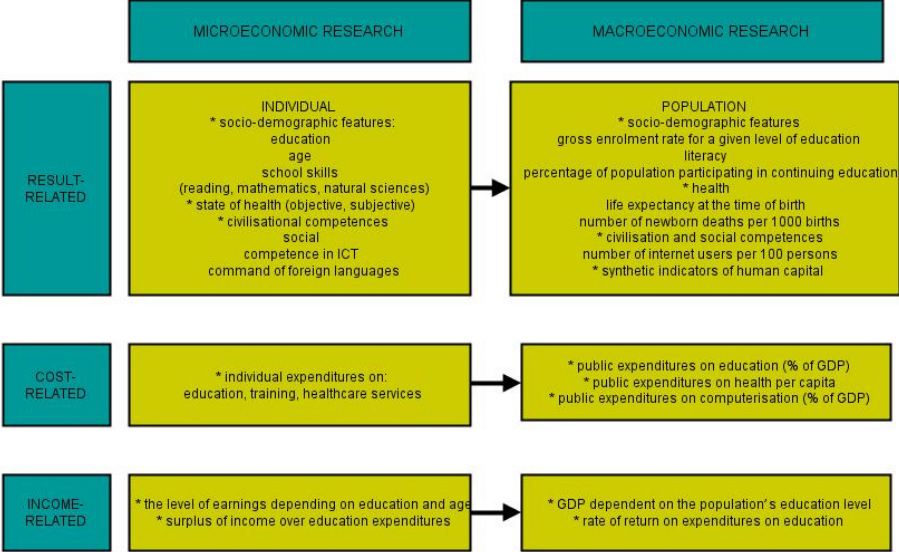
MICROECONOMIC RESEARCH

MACROECONOMIC RESEARCH

RESULT-RELATED

INDIVIDUAL
* socio-demographic features:
education
age
school skills
(reading, mathematics, natural sciences)
* state of health (objective, subjective)
* civilisational competences
social
competence in ICT
command of foreign languages

POPULATION
* socio-demographic features
gross enrolment rate for a given level of education
literacy
percentage of population participating in continuing education
* health
life expectancy at the time of birth
number of newborn deaths per 1000 births
* civilisation and social competences
number of internet users per 100 persons
* synthetic indicators of human capital

COST-RELATED

* individual expenditures on:
education, training, healthcare services

* public expenditures on education (% of GDP)
* public expenditures on health per capita
* public expenditures on computerisation (% of GDP)

INCOME-RELATED

* the level of earnings depending on education and age
* surplus of income over education expenditures

* GDP dependent on the population's education level
* rate of return on expenditures on education